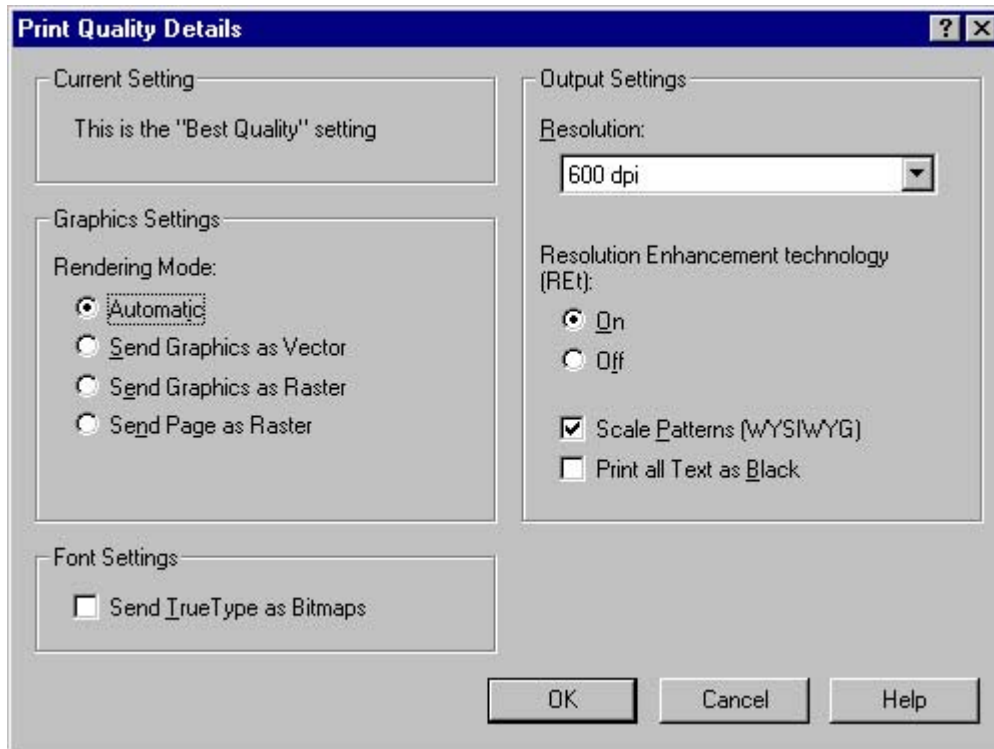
Print Quality Details

?

Current Setting

This is the "Best Quality" setting

Graphics Settings

Rendering Mode:

Automatic

Send Graphics as Vector

Send Graphics as Raster

Send Page as Raster

Font Settings

Send TrueType as Bitmaps

Output Settings

Resolution:

600 dpi

Resolution Enhancement technology (REt):

On

Off

Scale Patterns (WYSIWYG)

Print all Text as Black

OK

Cancel

Help